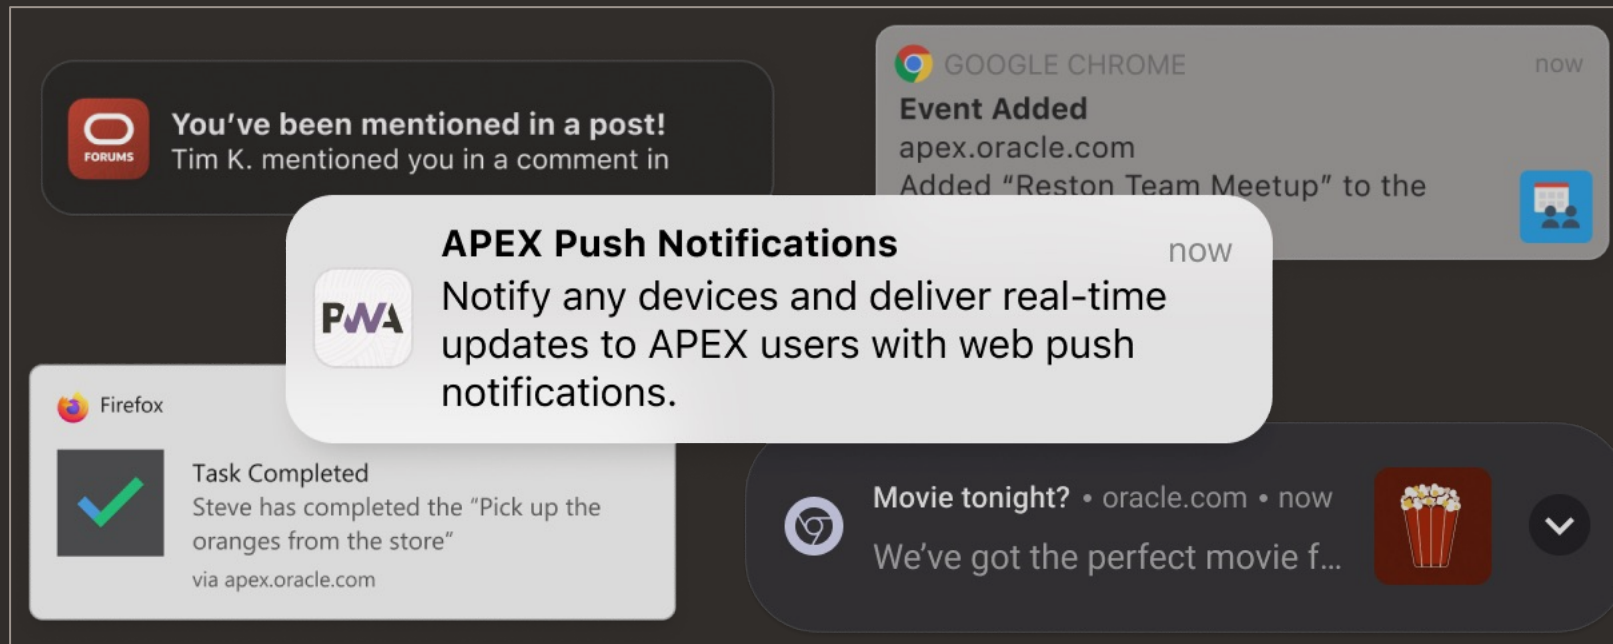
FORUMS
You've been mentioned in a post!
Tim K. mentioned you in a comment in

GOOGLE CHROME now
Event Added
apex.oracle.com
Added "Reston Team Meetup" to the

PWA
APEX Push Notifications now
Notify any devices and deliver real-time updates to APEX users with web push notifications.

Firefox
Task Completed
Steve has completed the "Pick up the oranges from the store"
via apex.oracle.com

Movie tonight? • oracle.com • now
We've got the perfect movie f...